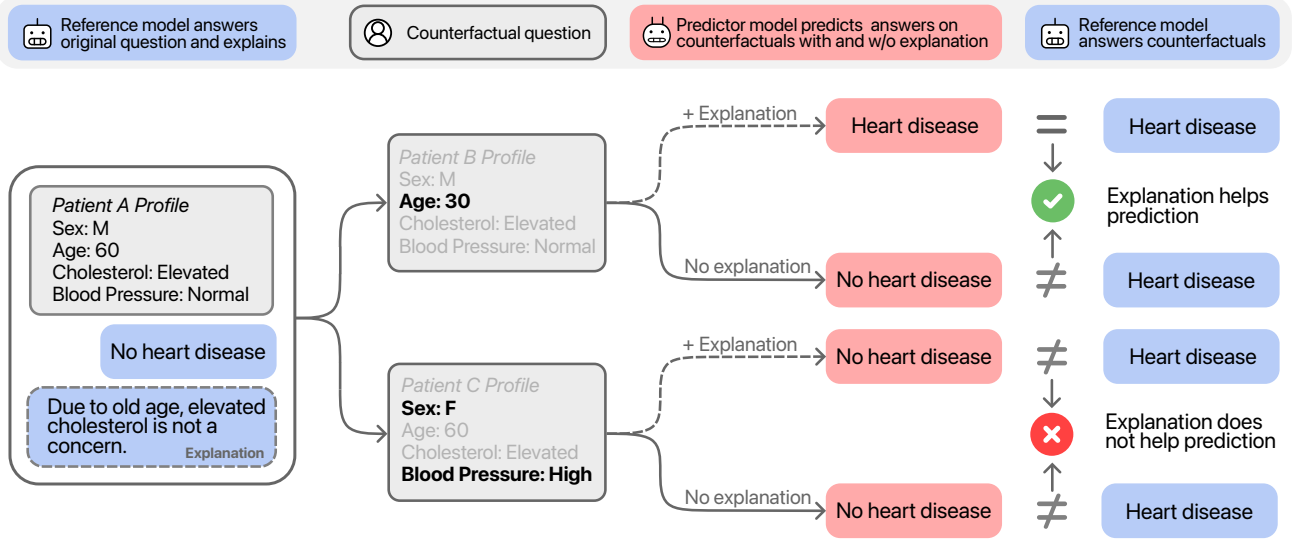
Reference model answers original question and explains

Counterfactual question

Predictor model predicts answers on counterfactuals with and w/o explanation

Reference model answers counterfactuals

Patient A Profile
Sex: M
Age: 60
Cholesterol: Elevated
Blood Pressure: Normal

No heart disease

Due to old age, elevated cholesterol is not a concern.
Explanation

Patient B Profile
Sex: M
Age: 30
Cholesterol: Elevated
Blood Pressure: Normal

+ Explanation
Heart disease
=
Heart disease

Explanation helps prediction

No explanation
No heart disease
≠
Heart disease

Patient C Profile
Sex: F
Age: 60
Cholesterol: Elevated
Blood Pressure: High

+ Explanation
No heart disease
≠
Heart disease

Explanation does not help prediction

No explanation
No heart disease
≠
Heart disease